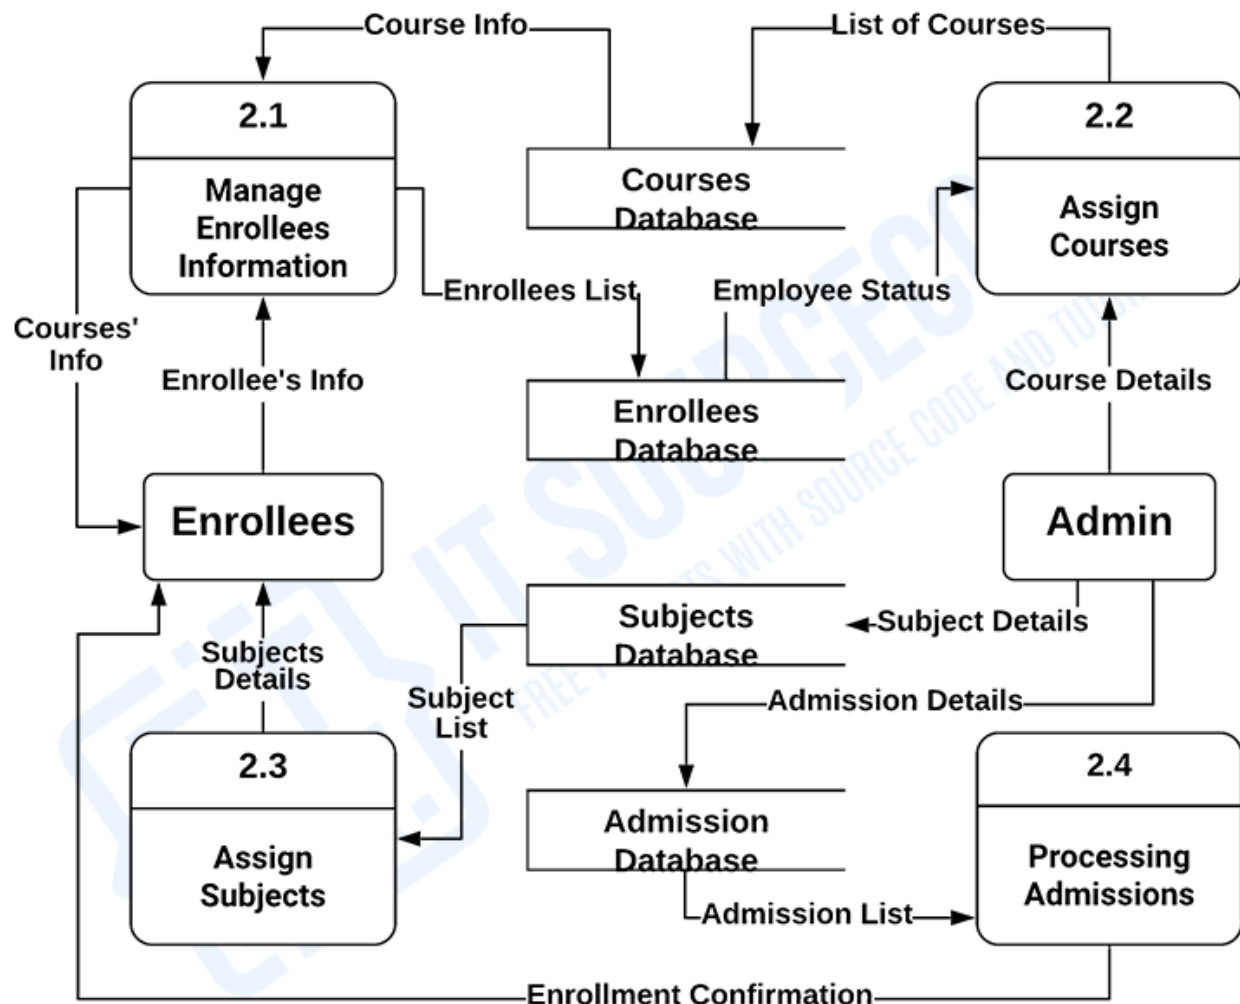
Course Info

List of Courses

2.1

Manage Enrollees Information

Courses Database

2.2

Assign Courses

Courses' Info

Enrollees List

Employee Status

Enrollee's Info

Enrollees Database

Course Details

Enrollees

Admin

Subjects Database

Subject Details

Subjects Details

Subject List

Admission Details

2.3

Assign Subjects

Admission Database

2.4

Processing Admissions

Admission List

Enrollment Confirmation

IT SOURCECODE
FREE PROJECTS WITH SOURCE CODE AND TUTORIALS